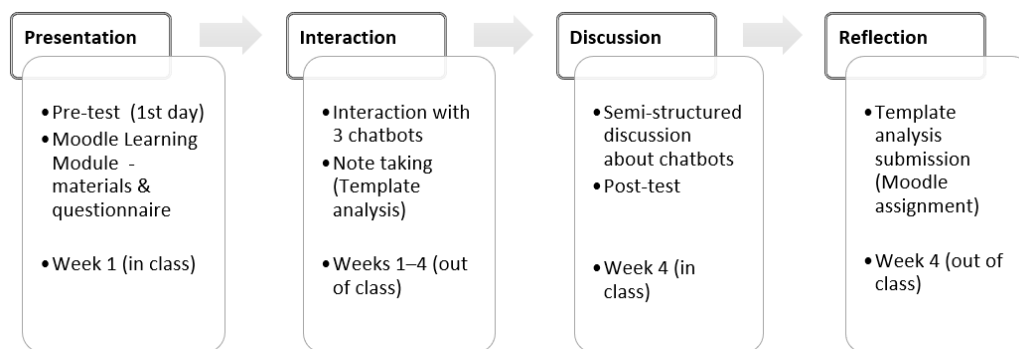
Presentation

• Pre-test (1st day)
• Moodle Learning Module - materials & questionnaire

• Week 1 (in class)

Interaction

• Interaction with 3 chatbots
• Note taking (Template analysis)

• Weeks 1–4 (out of class)

Discussion

• Semi-structured discussion about chatbots
• Post-test

• Week 4 (in class)

Reflection

• Template analysis submission (Moodle assignment)

• Week 4 (out of class)